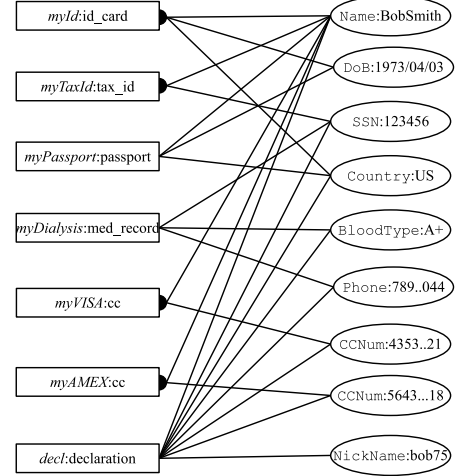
myId:id_card

myTaxId:tax_id

myPassport:passport

myDialysis:med_record

myVISA:cc

myAMEX:cc

decl:declaration

Name:BobSmith

DoB:1973/04/03

SSN:123456

Country:US

BloodType:A+

Phone:789..044

CCNum:4353..21

CCNum:5643...18

NickName:bob75